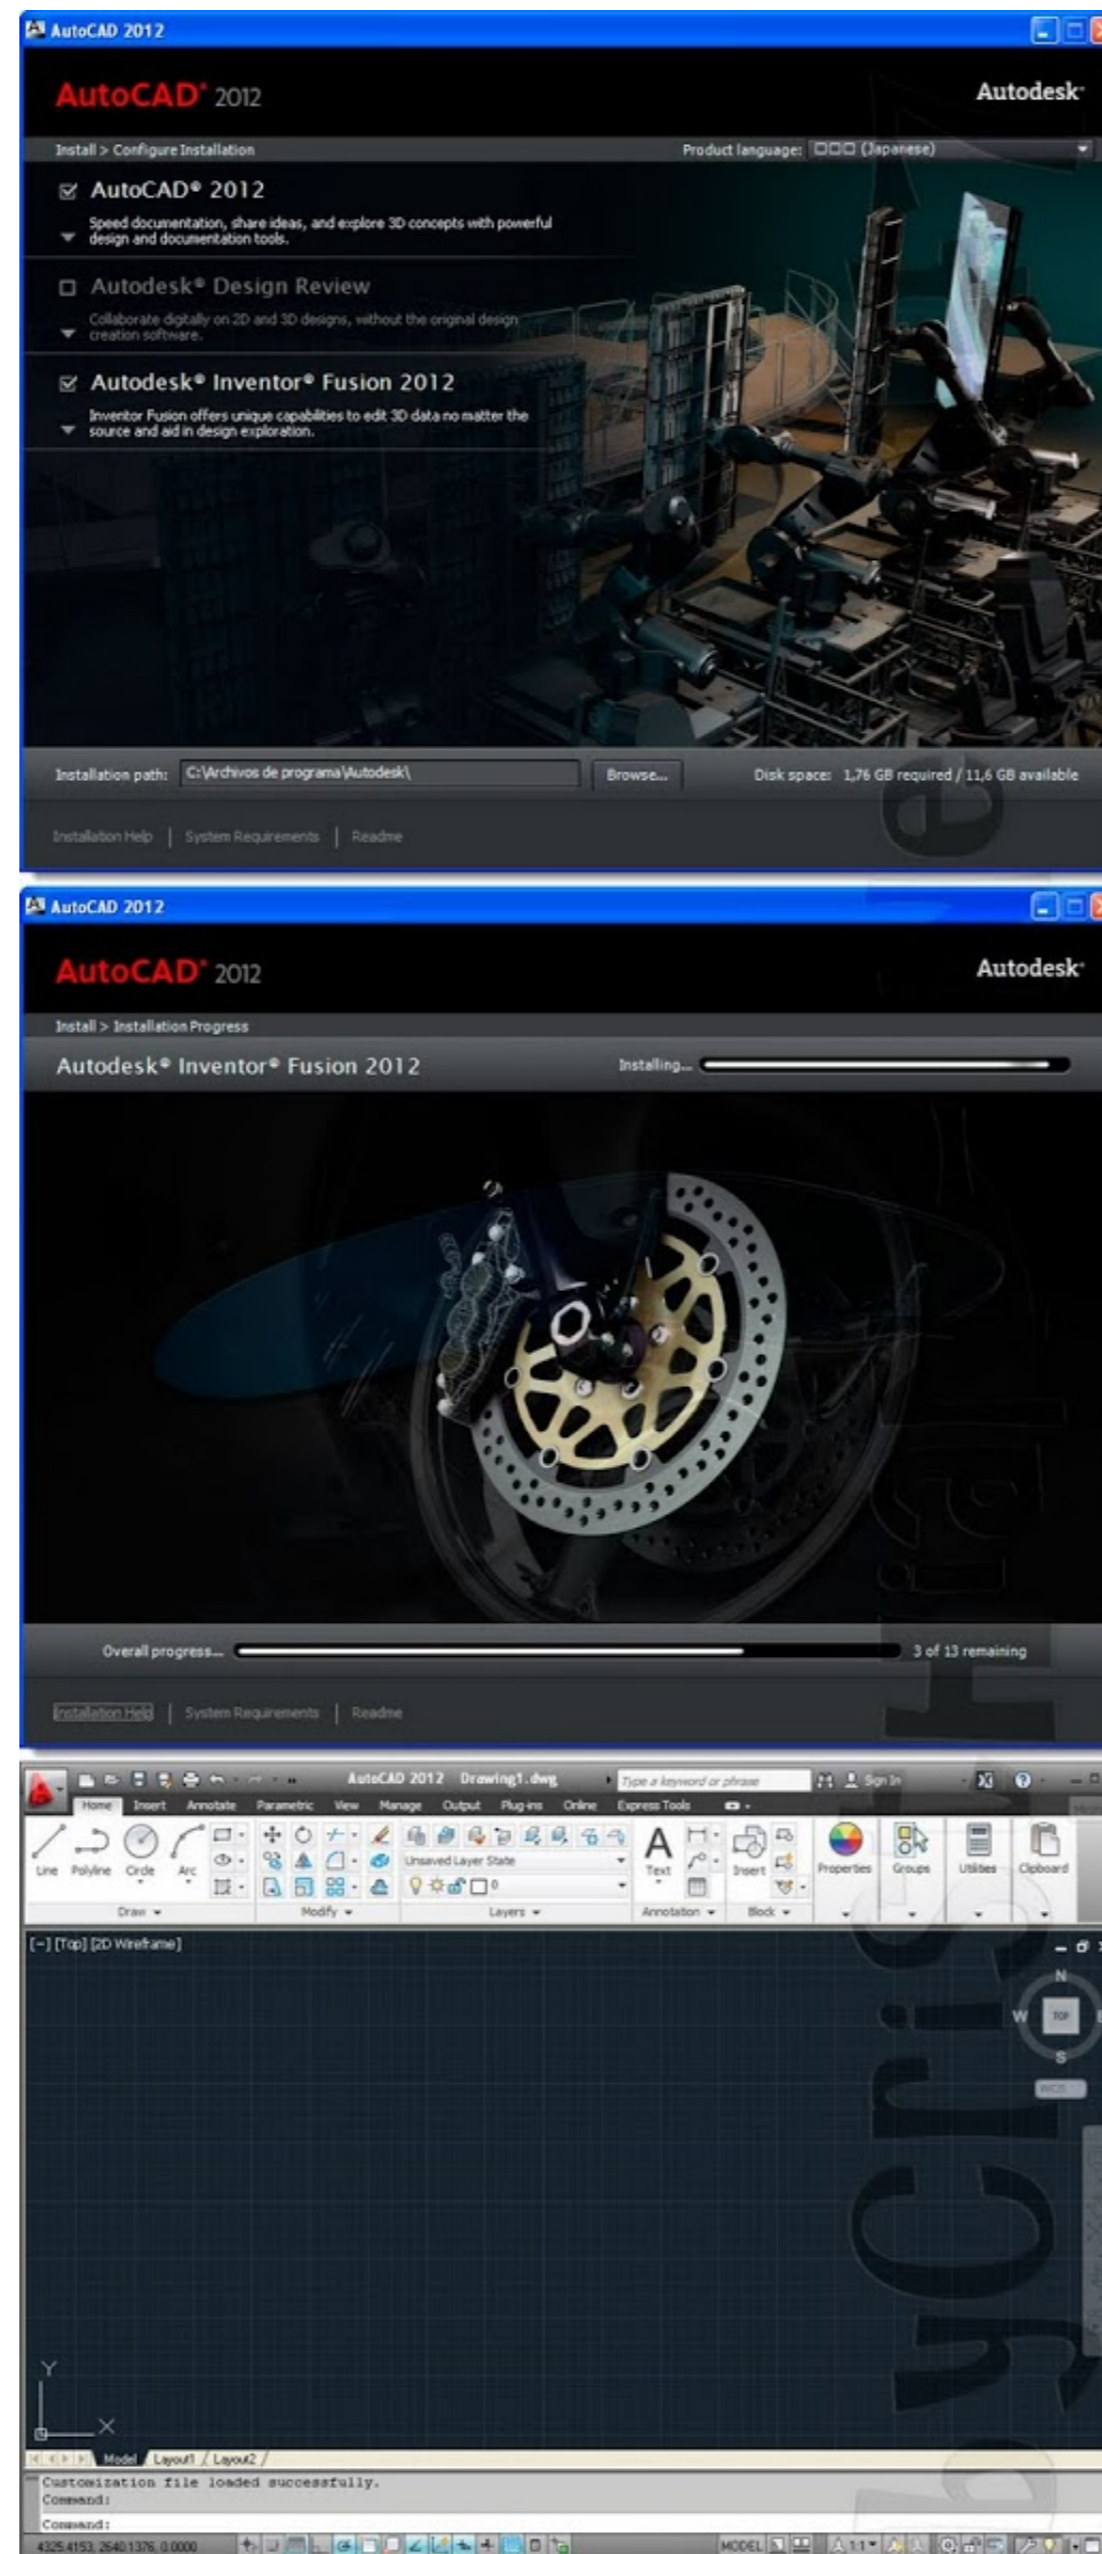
AutoCAD 2012

AutoCAD® 2012

Autodesk

Install > Configure Installation

Product language: □□□ (Japanese)

AutoCAD® 2012

Speed documentation, share ideas, and explore 3D concepts with powerful design and documentation tools.

Autodesk® Design Review

Collaborate digitally on 2D and 3D designs, without the original design creation software.

Autodesk® Inventor® Fusion 2012

Inventor Fusion offers unique capabilities to edit 3D data no matter the source and aid in design exploration.

Installation path: C:\Archivos de programa\Autodesk\

Browse...

Disk space: 1,76 GB required / 11,6 GB available

Installation Help | System Requirements | Readme

AutoCAD 2012

AutoCAD® 2012

Autodesk

Install > Installation Progress

Autodesk® Inventor® Fusion 2012

Installing...

Overall progress...

3 of 13 remaining

Installation Help | System Requirements | Readme

AutoCAD 2012 Drawing1.dwg

Type a keyword or phrase

Sign In

Home Insert Annotate Parametric View Manage Output Plug-ins Online Express Tools

Line Polyline Circle Arc

Unsaved Layer State

Text

Insert

Properties

Groups

Utilities

Clipboard

Draw Modify Layers Annotation Block

[-] [Top] [2D Wireframe]

N

W

TOP

S

WCS

Y

X

Model Layout1 Layout2

Customization file loaded successfully.
Command:

Command:

4325.4153, 2640.1376, 0.0000

MODEL

1:1